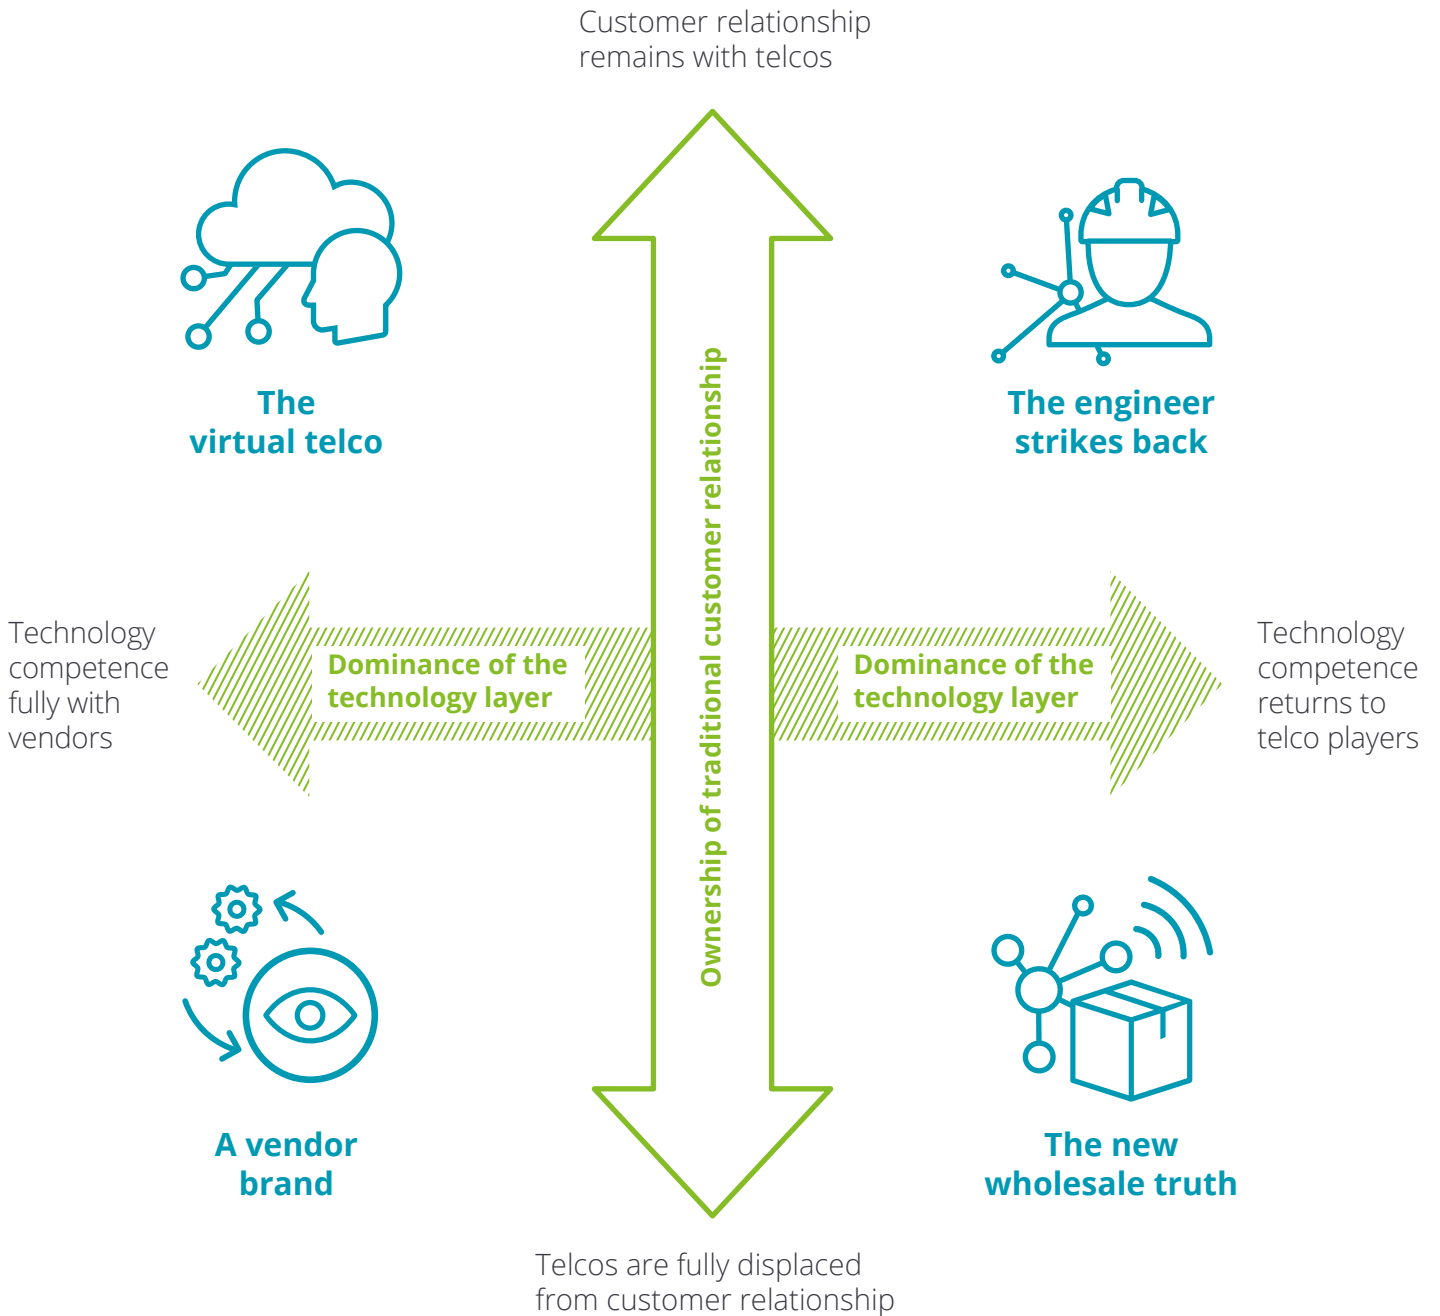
Customer relationship remains with telcos

The virtual telco

The engineer strikes back

Ownership of traditional customer relationship

Technology competence fully with vendors

Dominance of the technology layer

Dominance of the technology layer

Technology competence returns to telco players

A vendor brand

The new wholesale truth

Telcos are fully displaced from customer relationship